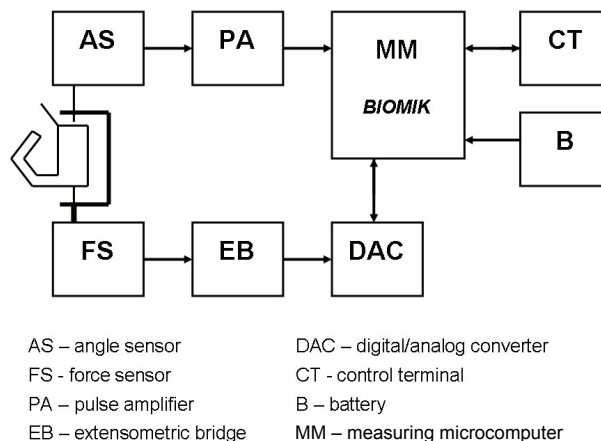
AS
PA
MM
BIOMIK
CT
B
FS
EB
DAC

AS – angle sensor
FS - force sensor
PA – pulse amplifier
EB – extensometric bridge

DAC – digital/analog converter
CT - control terminal
B – battery
MM – measuring microcomputer